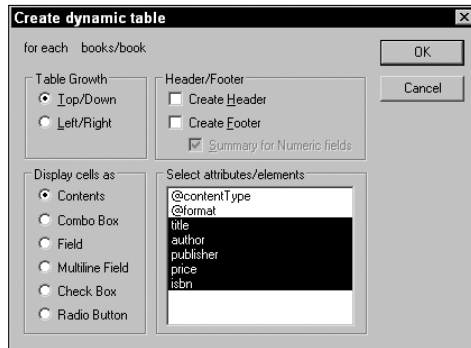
Create dynamic table

for each books/book

OK

Cancel

Table Growth
Top/Down
Left/Right

Header/Footer
Create Header
Create Footer
Summary for Numeric fields

Display cells as
Contents
Combo Box
Field
Multiline Field
Check Box
Radio Button

Select attributes/elements
@contentType
@format
title
author
publisher
price
isbn